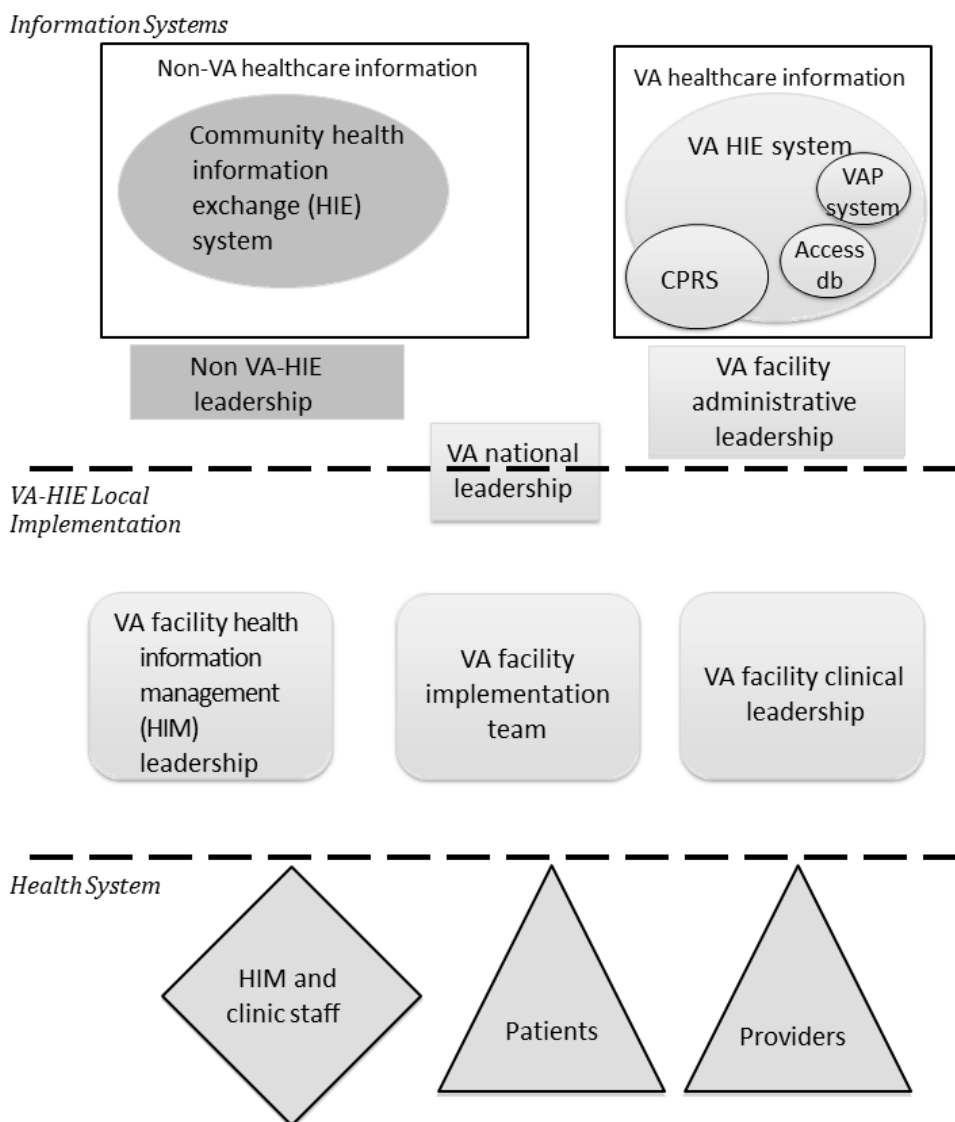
Information Systems

Non-VA healthcare information

Community health information exchange (HIE) system

VA healthcare information

VA HIE system

VAP system

Access db

CPRS

Non VA-HIE leadership

VA facility administrative leadership

VA national leadership

VA-HIE Local Implementation

VA facility health information management (HIM) leadership

VA facility implementation team

VA facility clinical leadership

Health System

HIM and clinic staff

Patients

Providers